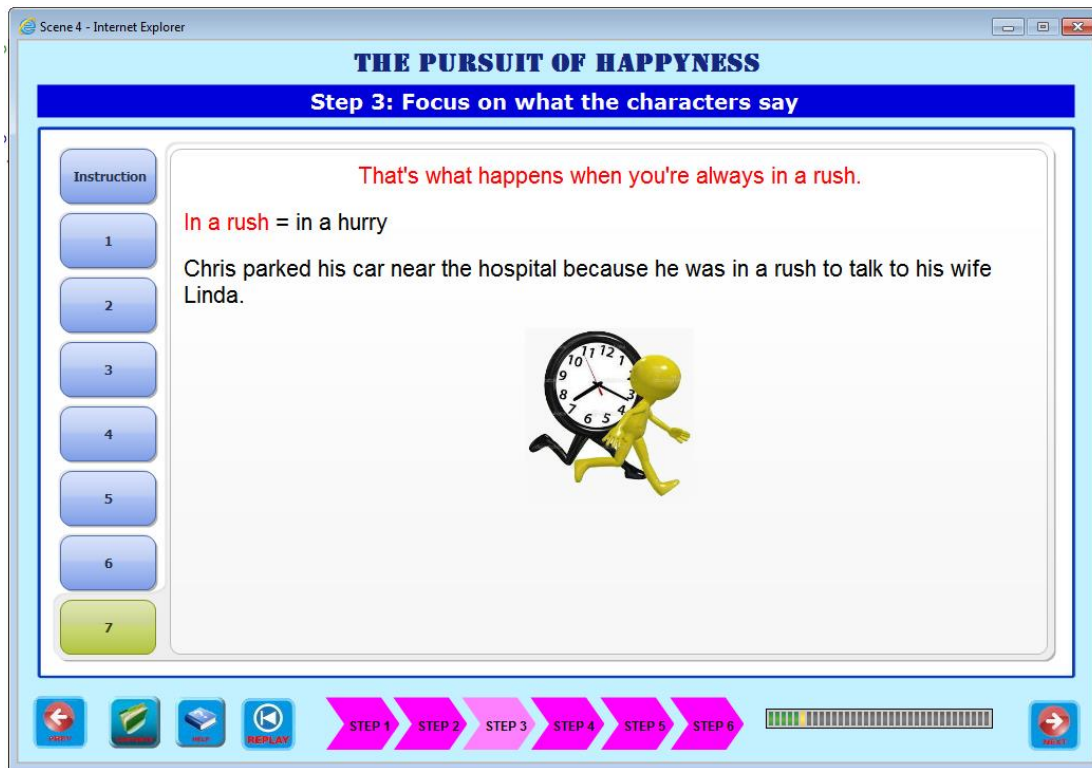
Scene 4 - Internet Explorer

THE PURSUIT OF HAPPYNESS

Step 3: Focus on what the characters say

Instruction
1
2
3
4
5
6
7

That's what happens when you're always in a rush.

In a rush = in a hurry

Chris parked his car near the hospital because he was in a rush to talk to his wife Linda.

10 11 12 1 9 8 7 6 5 4 3

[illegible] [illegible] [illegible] REPLAY

STEP 1 STEP 2 STEP 3 STEP 4 STEP 5 STEP 6

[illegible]